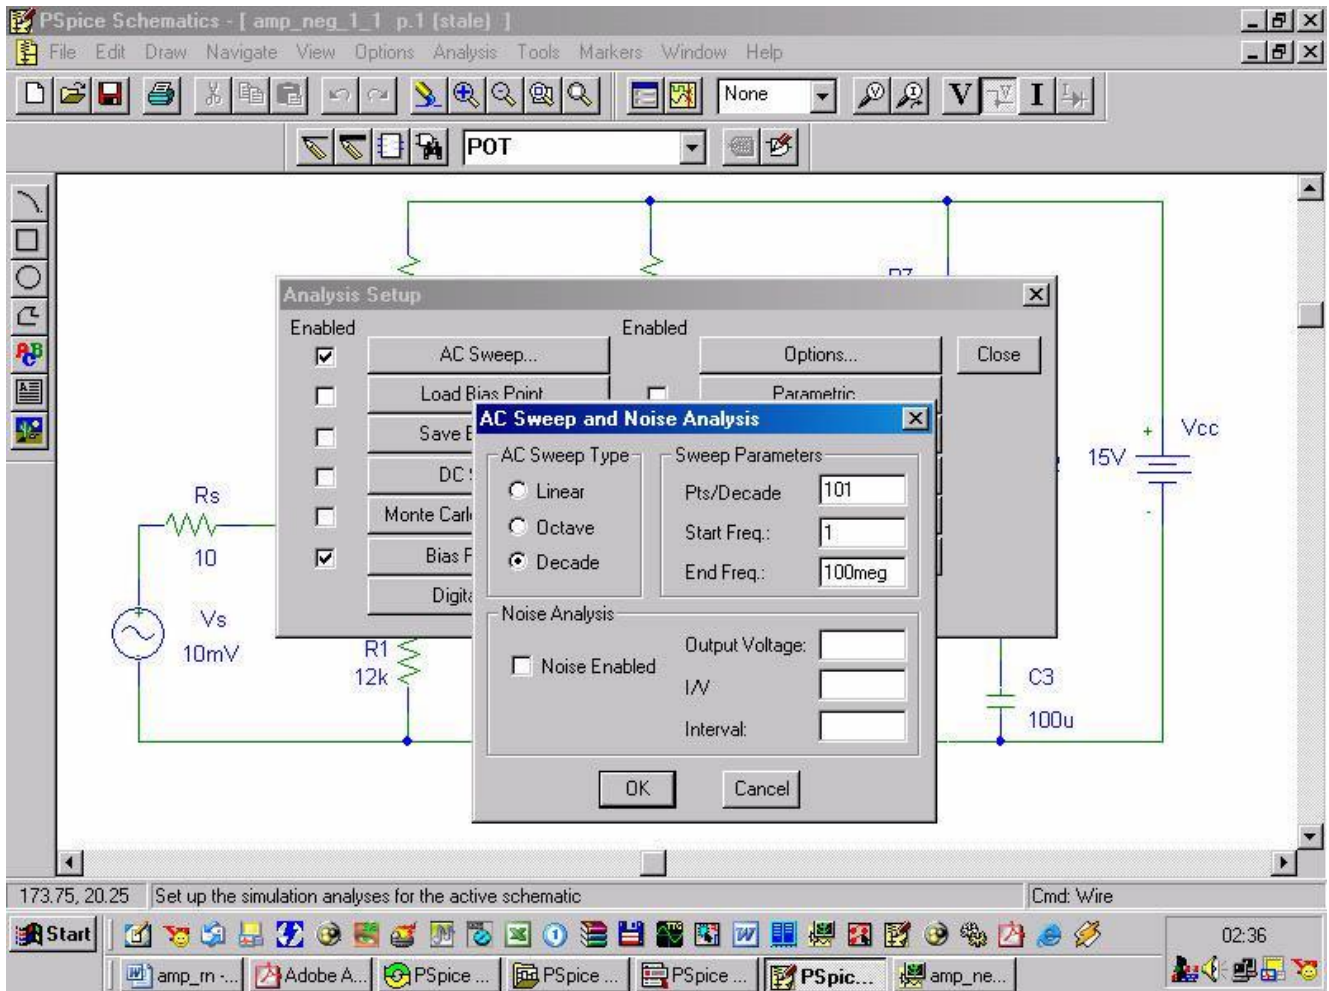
PSpice Schematics - [ amp_neg_1_1 p.1 (stale) ]

File Edit Draw Navigate View Options Analysis Tools Markers Window Help

None

V I

POT

Analysis Setup

Enabled

AC Sweep...

Load Bias Point

Save B

DC

Monte Carl

Bias P

Digit

Enabled

Options...

Parametric

Close

AC Sweep and Noise Analysis

AC Sweep Type

Linear

Octave

Decade

Sweep Parameters

Pts/Decade 101

Start Freq.: 1

End Freq.: 100meg

Noise Analysis

Noise Enabled

Output Voltage:

I/V

Interval:

OK

Cancel

Rs

10

Vs

10mV

R1

12k

C3

100u

Vcc

15V

+

-

173.75, 20.25

Set up the simulation analyses for the active schematic

Cmd: Wire

Start

02:36

amp_rn -...

Adobe A...

PSpice ...

PSpice ...

PSpice ...

PSpic...

amp_ne...